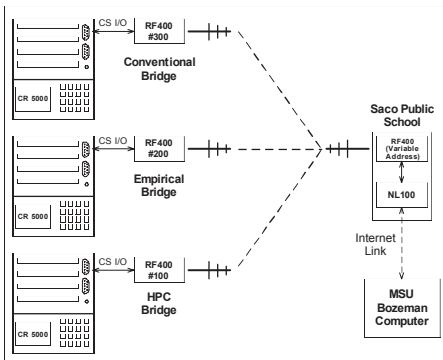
CS I/O
RF400
#300
CR 5000
Conventional Bridge

CS I/O
RF400
#200
CR 5000
Empirical Bridge

CS I/O
RF400
#100
CR 5000
HPC Bridge

Saco Public School
RF400
(Variable Address)
NL100

Internet Link

MSU Bozeman Computer